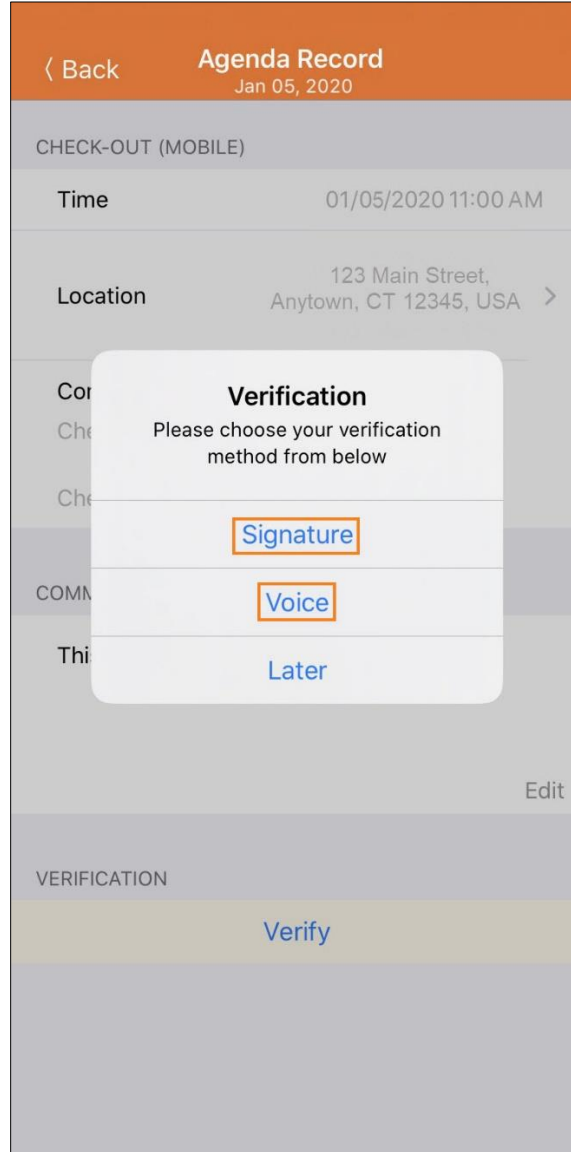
〈 Back
Agenda Record
Jan 05, 2020

CHECK-OUT (MOBILE)

Time 01/05/2020 11:00 AM

Location 123 Main Street, Anytown, CT 12345, USA >

Cor
Che
Che

Verification
Please choose your verification method from below

Signature
Voice
Later

COMM
Thi

Edit

VERIFICATION

Verify